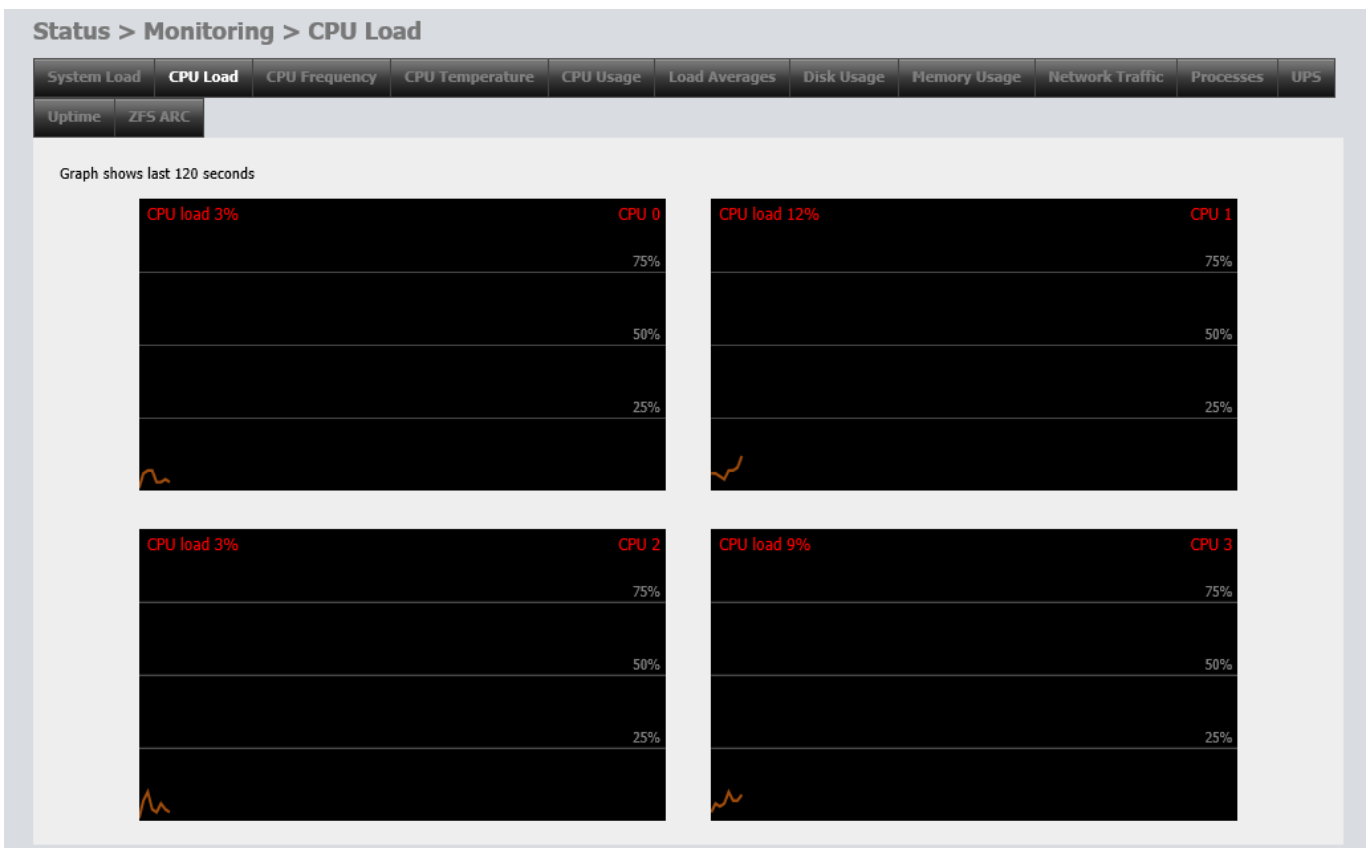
Status > Monitoring > CPU Load

System Load | CPU Load | CPU Frequency | CPU Temperature | CPU Usage | Load Averages | Disk Usage | Memory Usage | Network Traffic | Processes | UPS | Uptime | ZFS ARC

Graph shows last 120 seconds

CPU load 3%
CPU 0
75%
50%
25%

CPU load 12%
CPU 1
75%
50%
25%

CPU load 3%
CPU 2
75%
50%
25%

CPU load 9%
CPU 3
75%
50%
25%